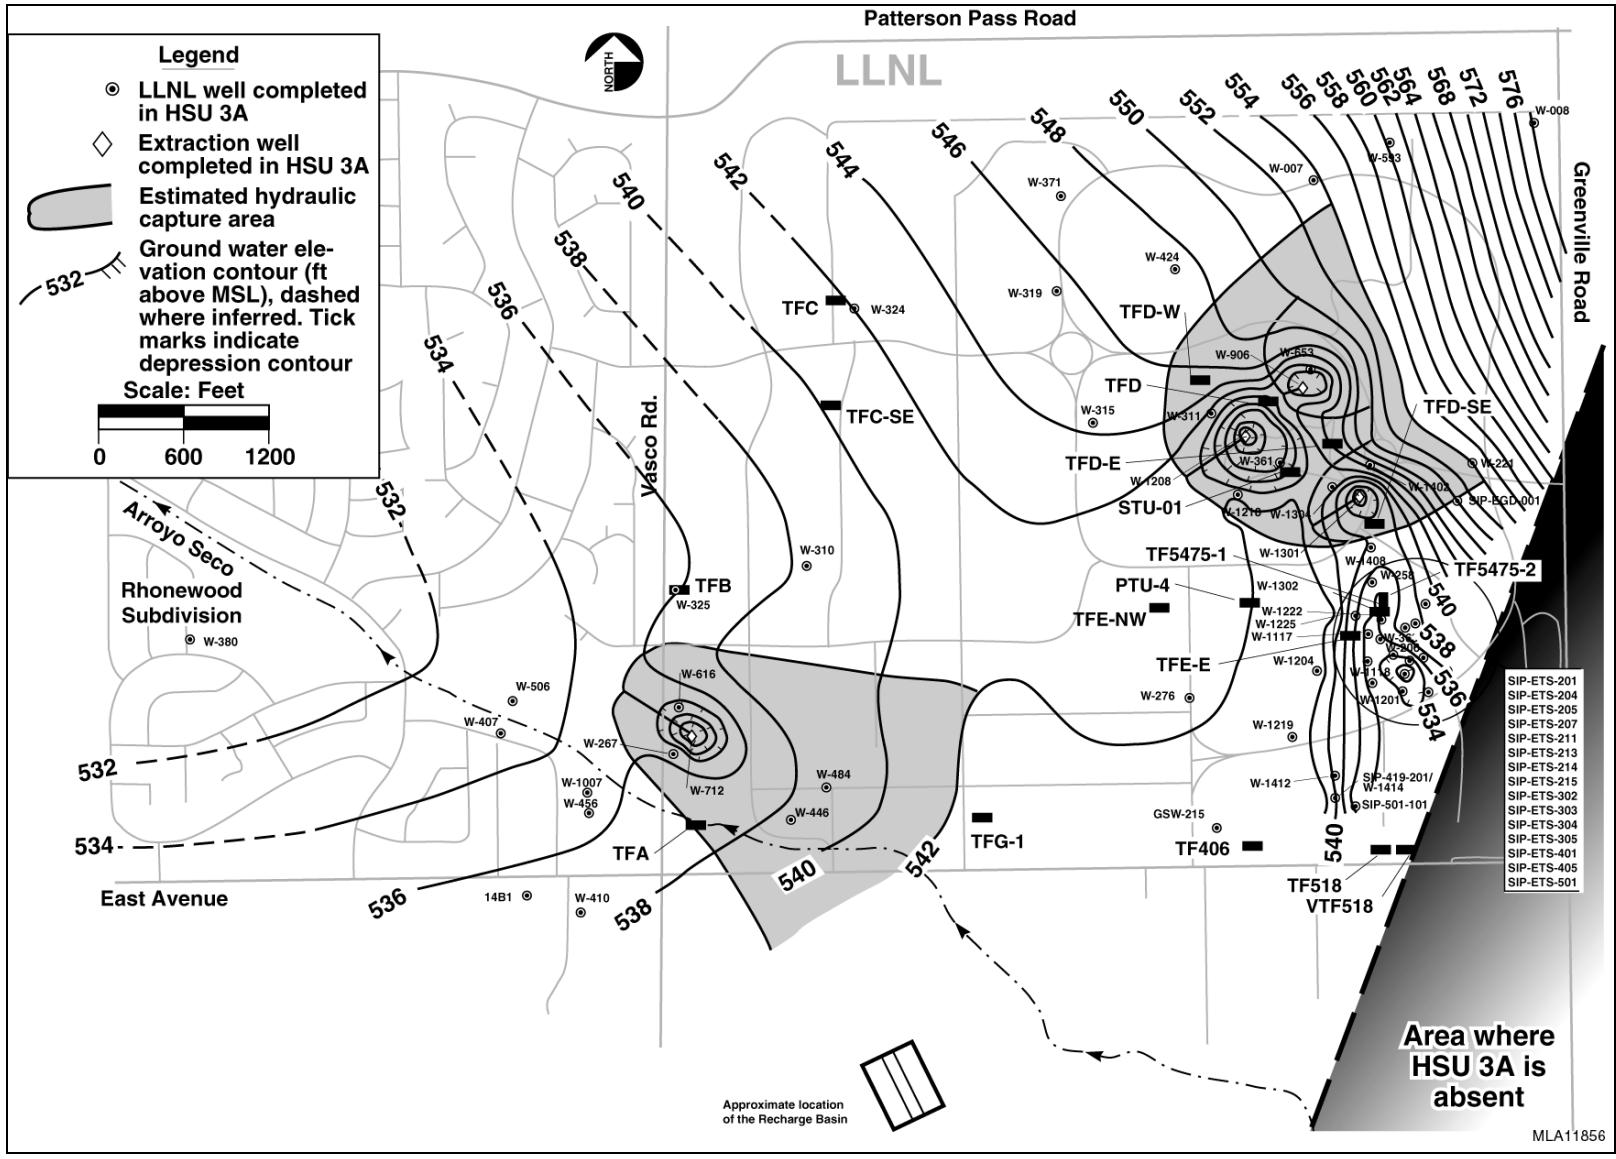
Patterson Pass Road

Legend
LLNL well completed in HSU 3A
Extraction well completed in HSU 3A
Estimated hydraulic capture area
Ground water elevation contour (ft above MSL), dashed where inferred. Tick marks indicate depression contour
532
Scale: Feet
0 600 1200

NORTH

LLNL

576 572 568 564 562 560 558 556 554 552 550 548 546 544 542 540 538 536 534 532

W-008
W-593
W-007
W-371
W-424
W-319
W-324
TFC
TFD-W
W-906
W-653
TFD
TFC-SE
W-315
W-311
TFD-SE
TFD-E
W-361
W-221
W-1208
W-1402
SIP-EGD-001
STU-01
W-1218
W-1304
Greenville Road
Vasco Rd.
Arroyo Seco
Rhonewood Subdivision
W-380
W-310
TFB
W-325
TF5475-1
W-1301
W-1408
TF5475-2
W-258
PTU-4
W-1302
540
W-1222
TFE-NW
W-1225
W-1117
538
TFE-E
W-1204
W-1118
536
W-616
W-506
W-276
W-1201
534
W-407
W-1219
W-267
532
W-712
W-484
W-1412
SIP-419-201/ W-1414
SIP-501-101
W-1007
W-456
W-446
534
GSW-215
TFG-1
540
TFA
TF406
540
542
East Avenue
536
14B1
W-410
538
TF518
VTF518

SIP-ETS-201
SIP-ETS-204
SIP-ETS-205
SIP-ETS-207
SIP-ETS-211
SIP-ETS-213
SIP-ETS-214
SIP-ETS-215
SIP-ETS-302
SIP-ETS-303
SIP-ETS-304
SIP-ETS-305
SIP-ETS-401
SIP-ETS-405
SIP-ETS-501

Area where HSU 3A is absent

Approximate location of the Recharge Basin

MLA11856